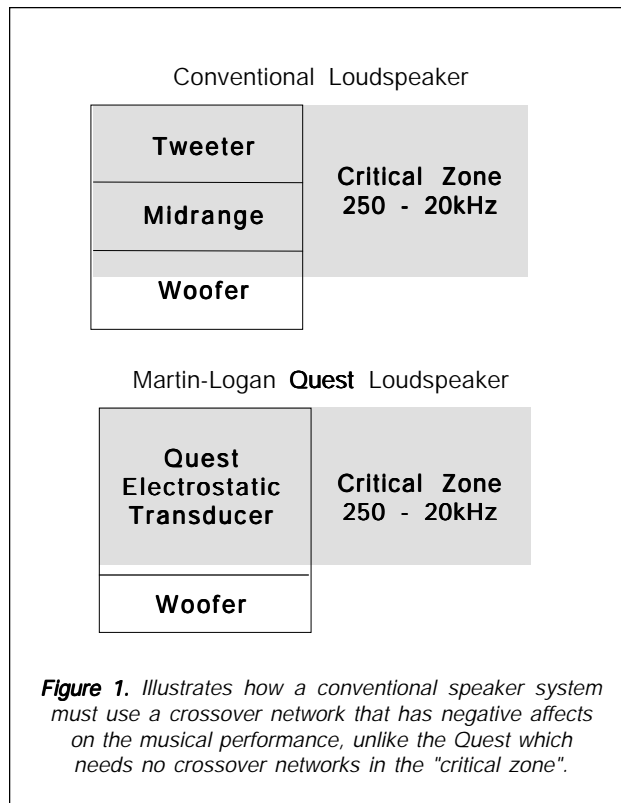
Conventional Loudspeaker

Tweeter

Midrange

Woofer

Critical Zone
250 - 20kHz

Martin-Logan Quest Loudspeaker

Quest
Electrostatic
Transducer

Woofer

Critical Zone
250 - 20kHz

Figure 1. Illustrates how a conventional speaker system must use a crossover network that has negative affects on the musical performance, unlike the Quest which needs no crossover networks in the "critical zone".